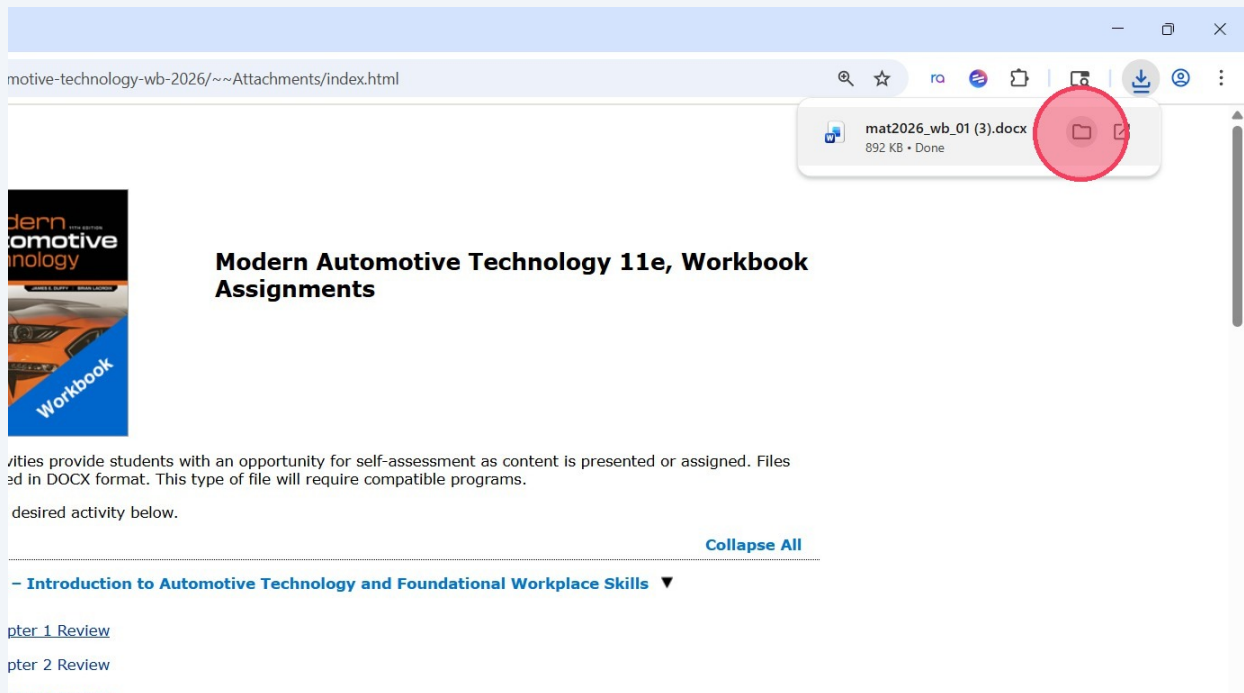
motive-technology-wb-2026/~~Attachments/index.html

ra

mat2026_wb_01 (3).docx
892 KB • Done

dern
omotive
nology
11TH EDITION
JAMES E. DUFFY BRIAN LACROIX
Workbook

Modern Automotive Technology 11e, Workbook Assignments

vities provide students with an opportunity for self-assessment as content is presented or assigned. Files ed in DOCX format. This type of file will require compatible programs.

desired activity below.

Collapse All

– Introduction to Automotive Technology and Foundational Workplace Skills ▼

pter 1 Review

pter 2 Review